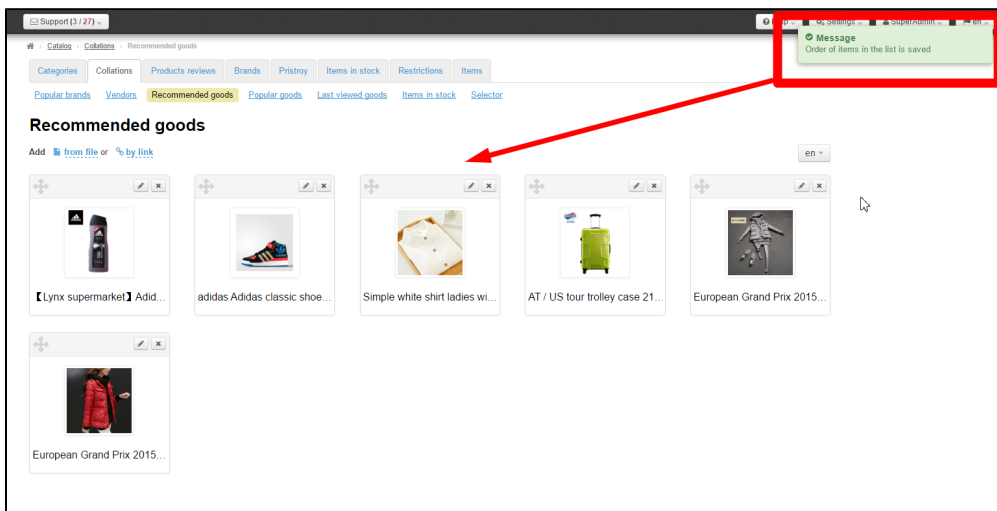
Support (3 / 27)

Help Settings SuperAdmin en

Message
Order of items in the list is saved

Catalog / Collations / Recommended goods

Categories | Collations | Products reviews | Brands | Pristroy | Items in stock | Restrictions | Items

Popular brands | Vendors | Recommended goods | Popular goods | Last viewed goods | Items in stock | Selector

Recommended goods

Add from file or by link

en

【Lynx supermarket】Adid...

adidas Adidas classic shoe...

Simple white shirt ladies wi...

AT / US tour trolley case 21...

European Grand Prix 2015...

European Grand Prix 2015...